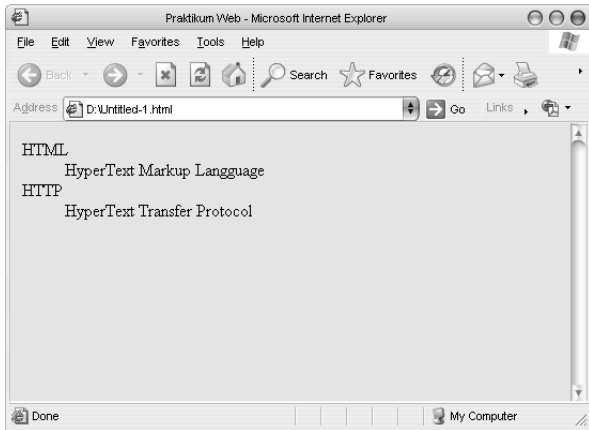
Praktikum Web - Microsoft Internet Explorer

File Edit View Favorites Tools Help

Back Search Favorites

Address D:\Untitled-1.html Go Links

HTML
HyperText Markup Langguage
HTTP
HyperText Transfer Protocol

Done My Computer